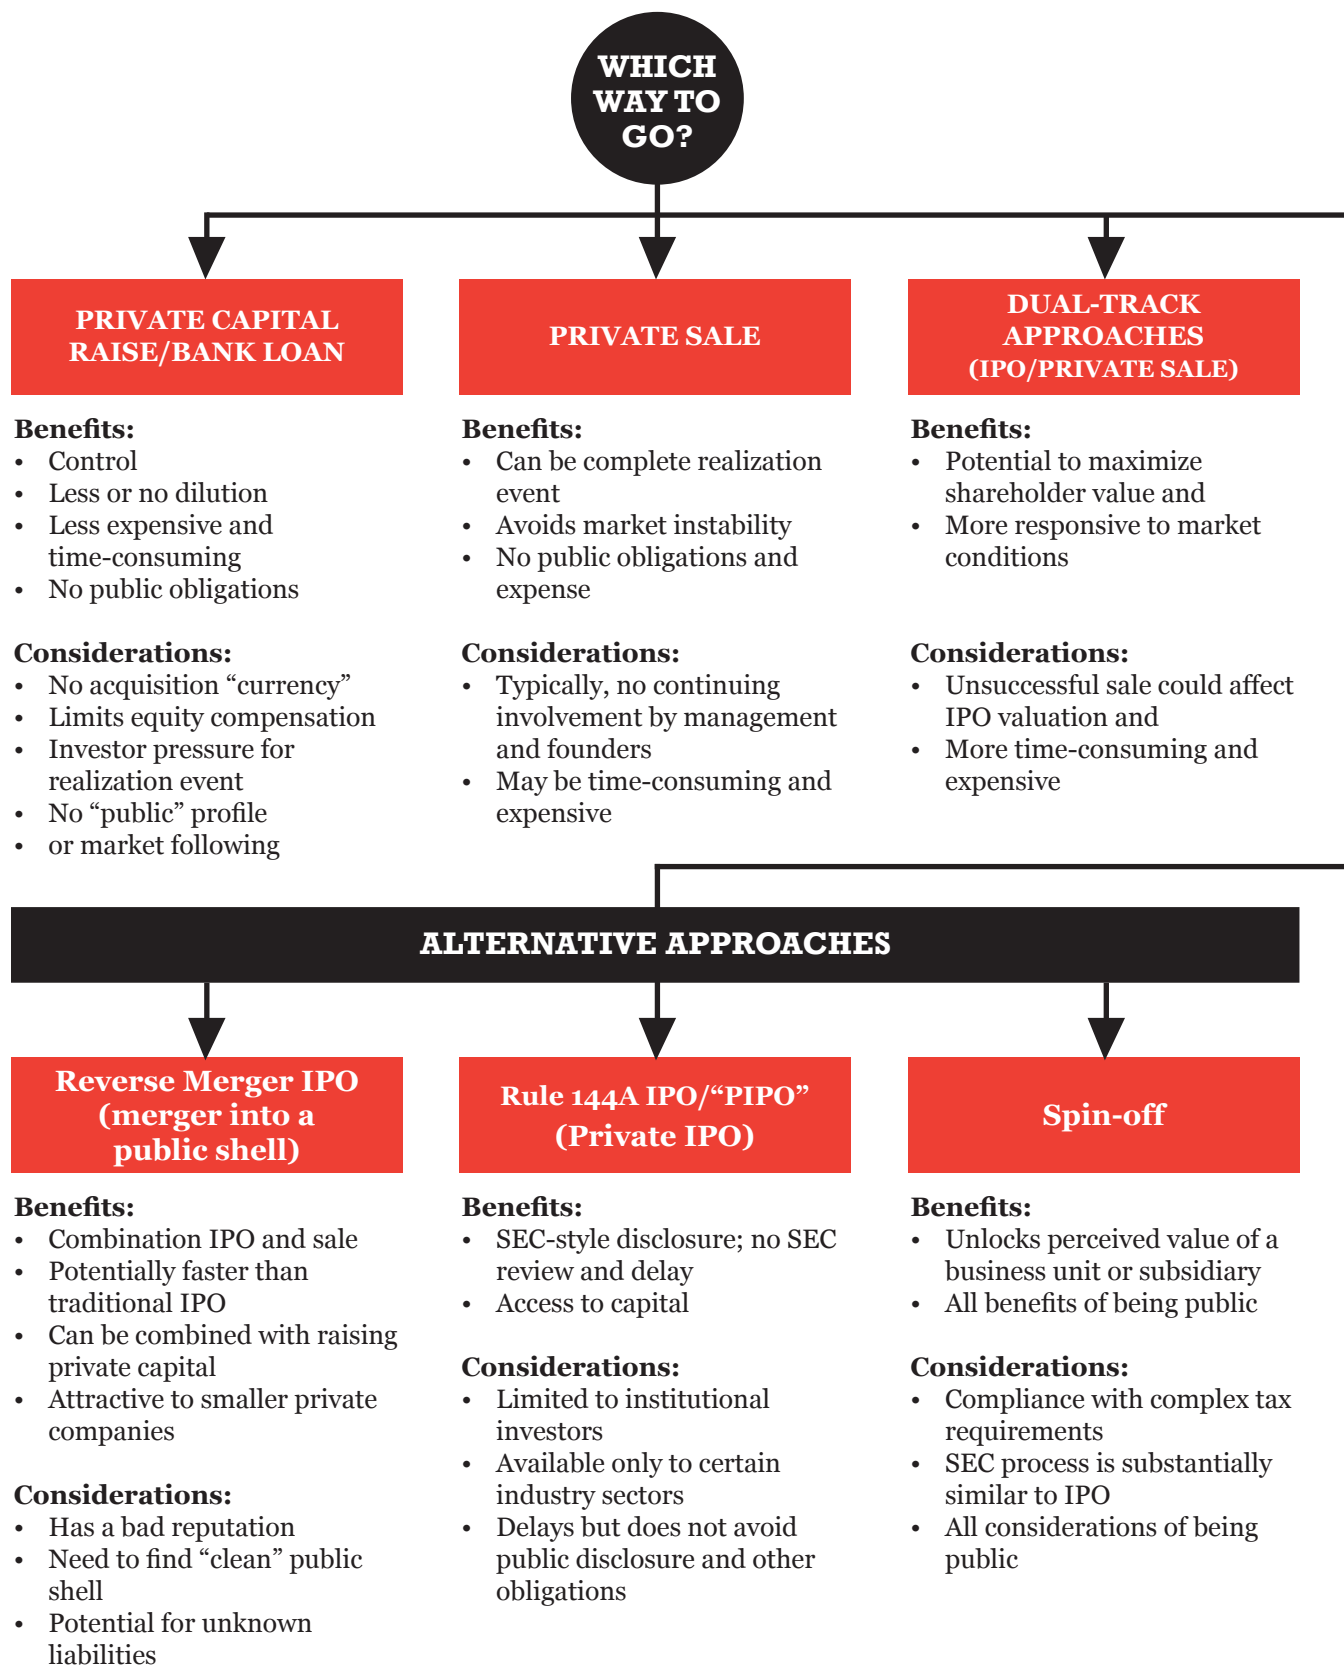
WHICH WAY TO GO?

PRIVATE CAPITAL RAISE/BANK LOAN

Benefits:
- Control
- Less or no dilution
- Less expensive and time-consuming
- No public obligations

Considerations:
- No acquisition "currency"
- Limits equity compensation
- Investor pressure for realization event
- No "public" profile
- or market following

PRIVATE SALE

Benefits:
- Can be complete realization event
- Avoids market instability
- No public obligations and expense

Considerations:
- Typically, no continuing involvement by management and founders
- May be time-consuming and expensive

DUAL-TRACK APPROACHES (IPO/PRIVATE SALE)

Benefits:
- Potential to maximize shareholder value and
- More responsive to market conditions

Considerations:
- Unsuccessful sale could affect IPO valuation and
- More time-consuming and expensive

ALTERNATIVE APPROACHES

Reverse Merger IPO (merger into a public shell)

Benefits:
- Combination IPO and sale
- Potentially faster than traditional IPO
- Can be combined with raising private capital
- Attractive to smaller private companies

Considerations:
- Has a bad reputation
- Need to find "clean" public shell
- Potential for unknown liabilities

Rule 144A IPO/"PIPO" (Private IPO)

Benefits:
- SEC-style disclosure; no SEC review and delay
- Access to capital

Considerations:
- Limited to institutional investors
- Available only to certain industry sectors
- Delays but does not avoid public disclosure and other obligations

Spin-off

Benefits:
- Unlocks perceived value of a business unit or subsidiary
- All benefits of being public

Considerations:
- Compliance with complex tax requirements
- SEC process is substantially similar to IPO
- All considerations of being public